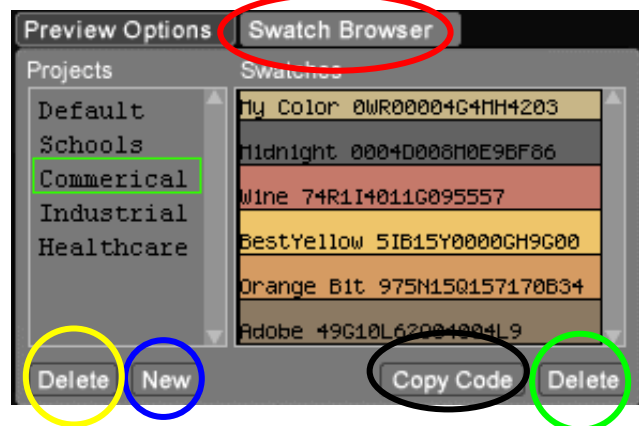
Preview Options
Swatch Browser

Projects
Default
Schools
Commerical
Industrial
Healthcare

Swatches
My Color 0WR00004G4MH4203
Midnight 0004D008M0E9BF86
Wine 74R1I4011G095557
BestYellow 5IB15Y0000GH9G00
Orange Bit 975N15Q157170B34
Adobe 49G10L62004004L9

Delete
New
Copy Code
Delete